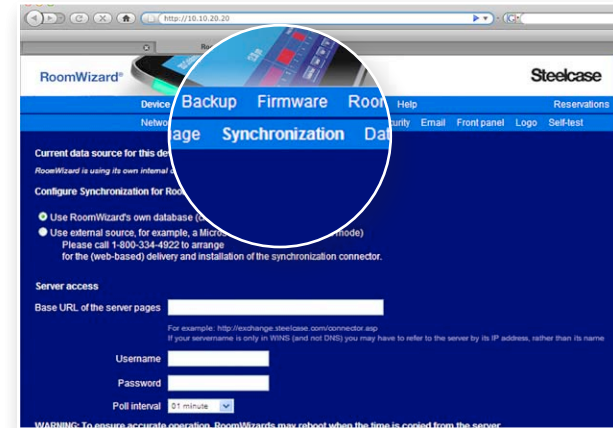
http://10.10.20.20

RoomWizard®

Steelcase

Device Backup Firmware Room Help Reservations

Network age Synchronization Dat curity Email Front panel Logo Self-test

Current data source for this dev

RoomWizard is using its own internal d

Configure Synchronization for Roo

Use RoomWizard's own database (

Use external source, for example, a Micro mode)
Please call 1-800-334-4922 to arrange
for the (web-based) delivery and installation of the synchronization connector.

Server access

Base URL of the server pages

For example: http://exchange.steelcase.com/connector.asp
If your servername is only in WINS (and not DNS) you may have to refer to the server by its IP address, rather than its name

Username

Password

Poll interval 01 minute

WARNING: To ensure accurate operation, RoomWizards may reboot when the time is copied from the server